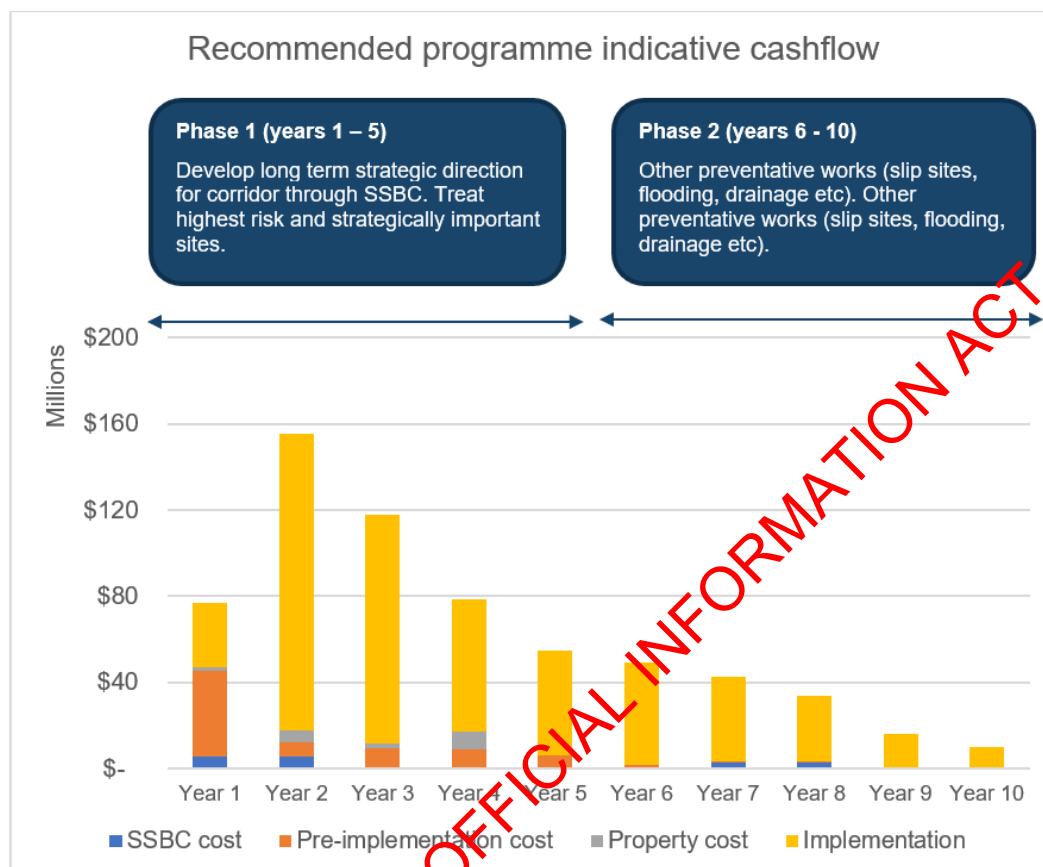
Recommended programme indicative cashflow

Phase 1 (years 1 – 5)

Develop long term strategic direction for corridor through SSBC. Treat highest risk and strategically important sites.

Phase 2 (years 6 - 10)

Other preventative works (slip sites, flooding, drainage etc). Other preventative works (slip sites, flooding, drainage etc).

Millions

$200
$160
$120
$80
$40
$-

Year 1 Year 2 Year 3 Year 4 Year 5 Year 6 Year 7 Year 8 Year 9 Year 10

SSBC cost  Pre-implementation cost  Property cost  Implementation

OFFICIAL INFORMATION ACT